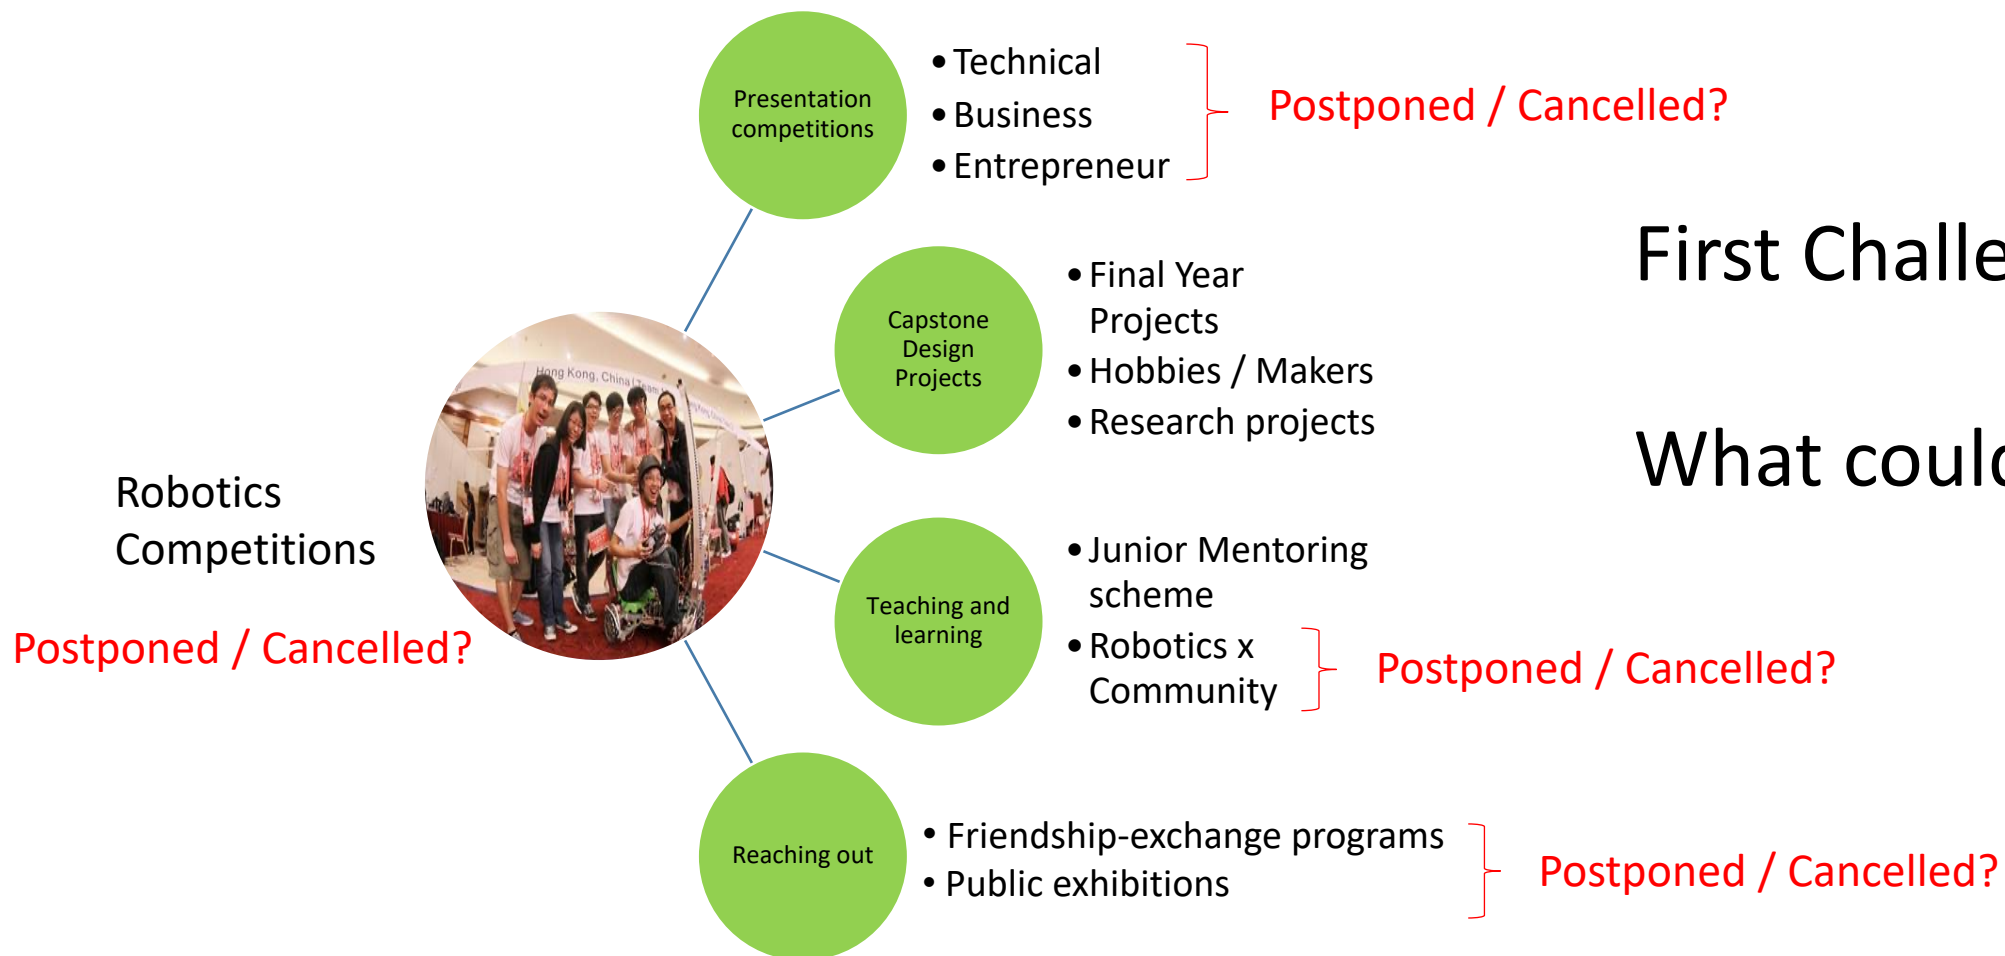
Presentation competitions

• Technical
• Business
• Entrepreneur

Postponed / Cancelled?

First Challe

Capstone Design Projects

• Final Year Projects
• Hobbies / Makers
• Research projects

What coul

Hong Kong, China Team

Robotics Competitions

Postponed / Cancelled?

Teaching and learning

• Junior Mentoring scheme
• Robotics x Community

Postponed / Cancelled?

Reaching out

• Friendship-exchange programs
• Public exhibitions

Postponed / Cancelled?